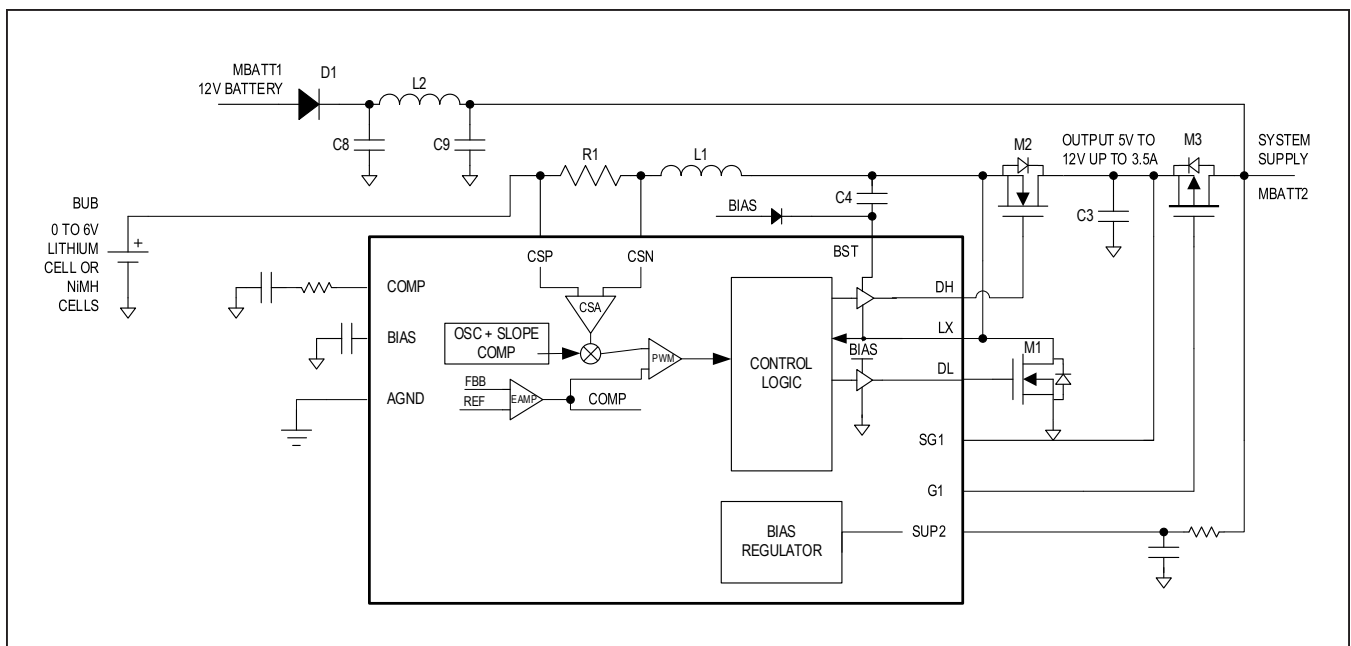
MBATT1
12V BATTERY
D1
L2
C8
C9
R1
L1
BUB
0 TO 6V
LITHIUM
CELL OR
NiMH
CELLS
+
BIAS
C4
BST
M2
OUTPUT 5V TO
12V UP TO 3.5A
C3
M3
SYSTEM
SUPPLY
MBATT2
CSP
CSN
CSA
COMP
BIAS
AGND
OSC + SLOPE
COMP
PWM
FBB
REF
EAMP
COMP
CONTROL
LOGIC
DH
LX
BIAS
DL
M1
SG1
G1
BIAS
REGULATOR
SUP2